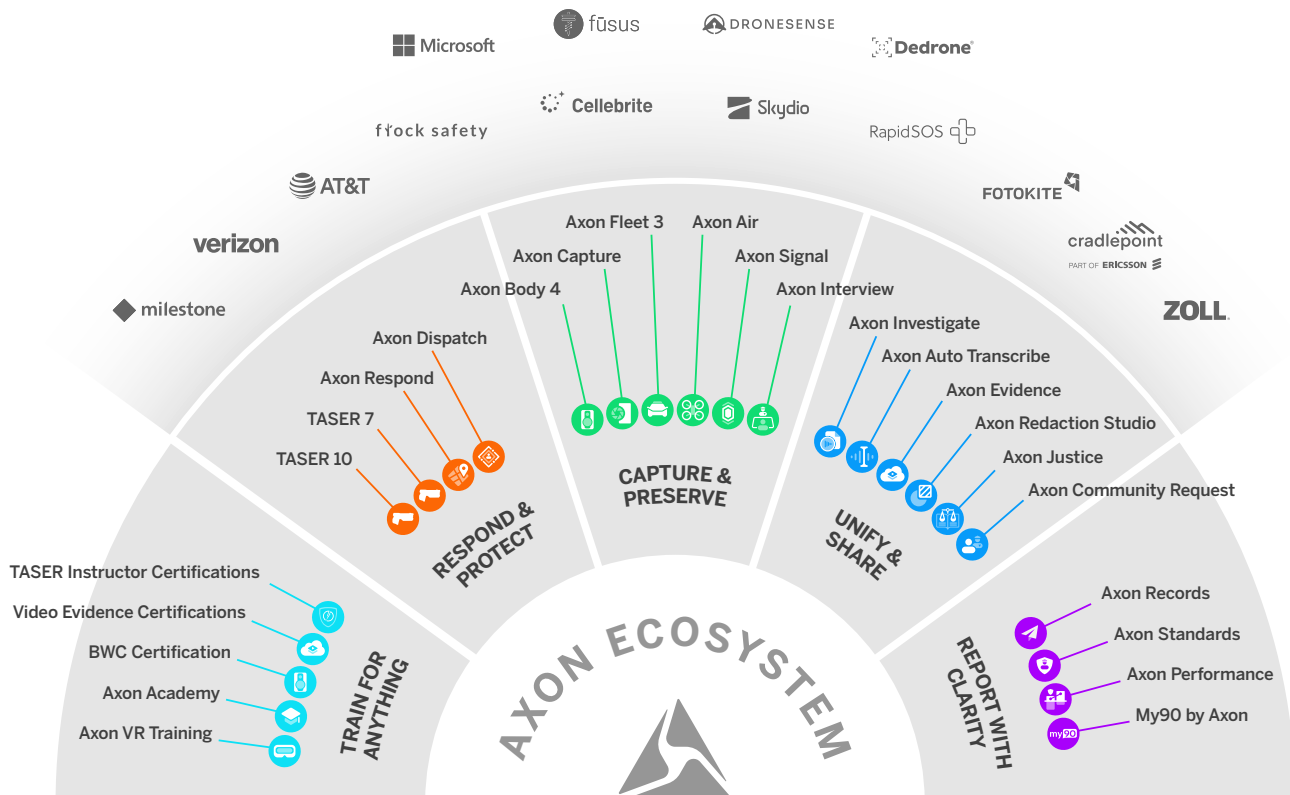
fūsus
DRONESENSE
Microsoft
Dedrone
Cellebrite
Skydio
flock safety
RapidSOS
AT&T
FOTOKITE
verizon
cradlepoint
PART OF ERICSSON
milestone
ZOLL

Axon Fleet 3
Axon Air
Axon Capture
Axon Signal
Axon Body 4
Axon Interview
CAPTURE & PRESERVE

Axon Dispatch
Axon Respond
TASER 7
TASER 10
RESPOND & PROTECT

Axon Investigate
Axon Auto Transcribe
Axon Evidence
Axon Redaction Studio
Axon Justice
Axon Community Request
UNIFY & SHARE

TASER Instructor Certifications
Video Evidence Certifications
BWC Certification
Axon Academy
Axon VR Training
TRAIN FOR ANYTHING

Axon Records
Axon Standards
Axon Performance
My90 by Axon
my90
REPORT WITH CLARITY

AXON ECOSYSTEM